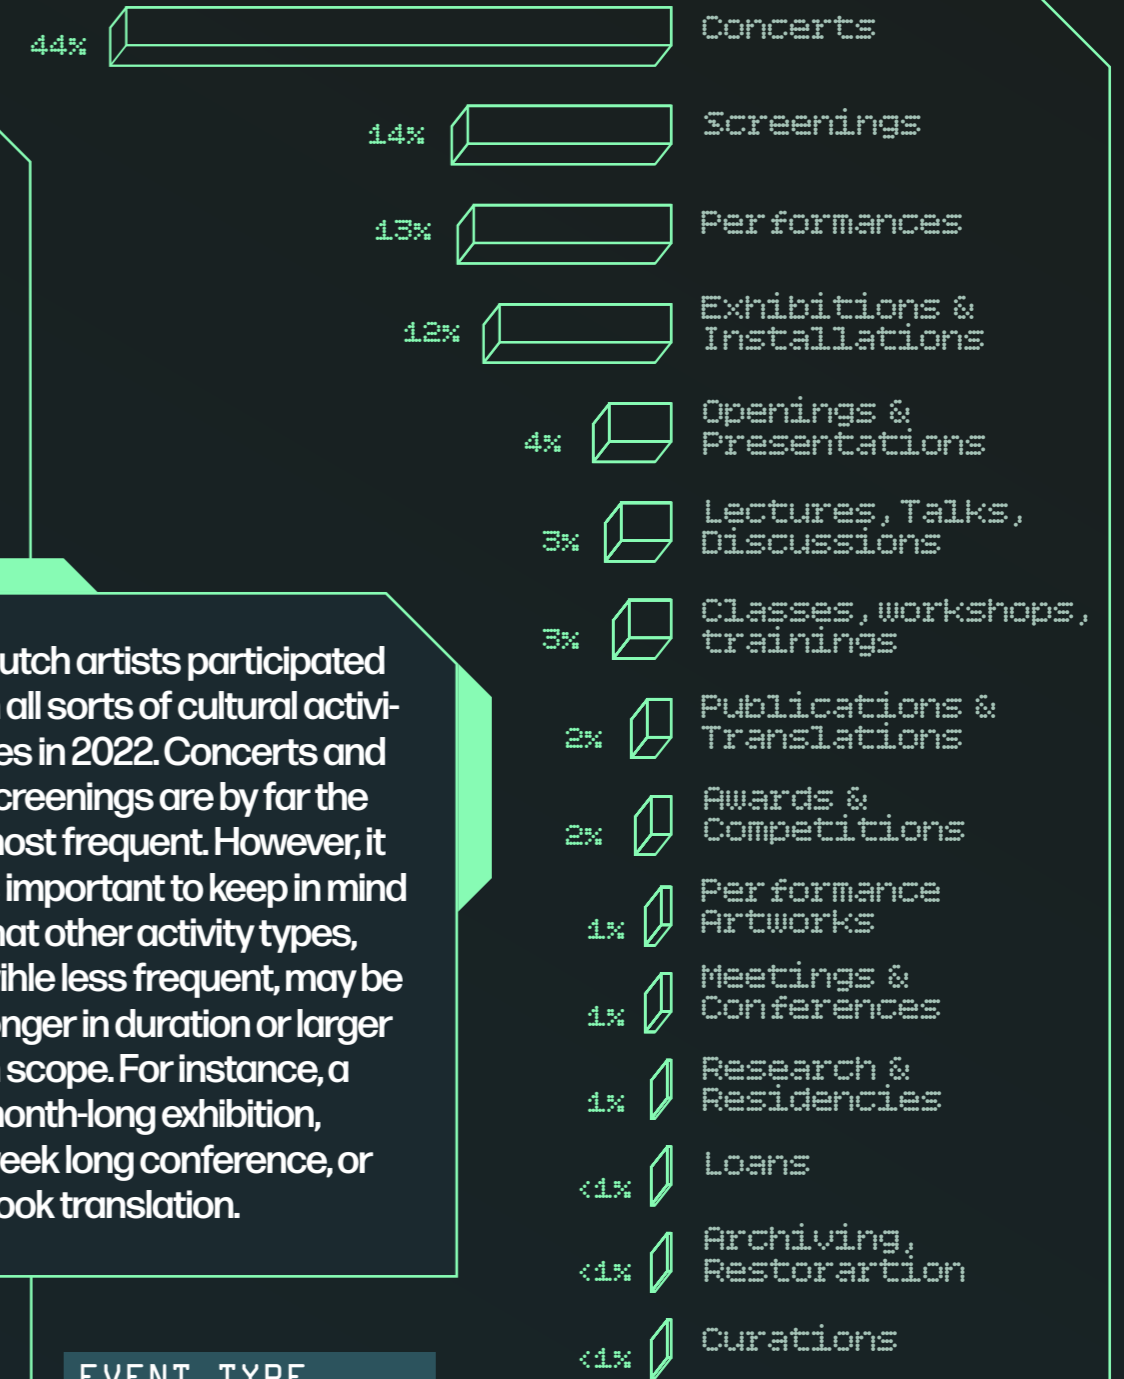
44% Concerts

14% Screenings

13% Performances

12% Exhibitions & Installations

4% Openings & Presentations

3% Lectures, Talks, Discussions

3% Classes, workshops, trainings

2% Publications & Translations

2% Awards & Competitions

1% Performance Artworks

1% Meetings & Conferences

1% Research & Residencies

<1% Loans

<1% Archiving, Restorartion

<1% Curations

utch artists participated all sorts of cultural activies in 2022. Concerts and creenings are by far the nost frequent. However, it important to keep in mind hat other activity types, ihle less frequent, may be nger in duration or larger scope. For instance, a nonth-long exhibition, eek long conference, or ook translation.

EVENT TYPE